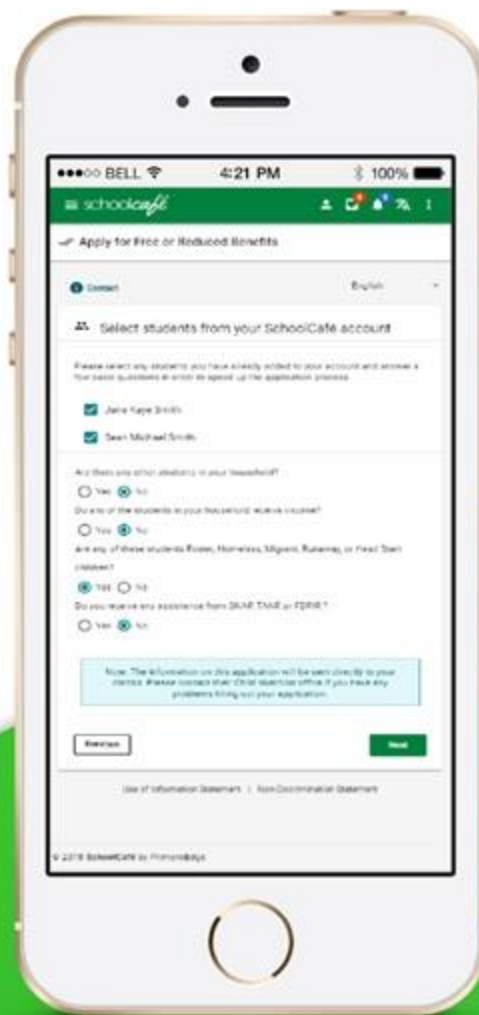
●●●○○ BELL
4:21 PM
100%
≡ schoolcafé
Apply for Free or Reduced Benefits
Consent
English
Select students from your SchoolCafé account
Please select any students you have already added to your account and answer a few basic questions in order to speed up the application process.
Jane Kaye Smith
Sean Michael Smith
Are there any other students in your household?
Yes No
Do any of the students in your household receive income?
Yes No
Are any of these students Foster, Homeless, Migrant, Runaway, or Head Start children?
Yes No
Do you receive any assistance from SNAP, TANF or FDPIR?
Yes No
Note: The information on this application will be sent directly to your district. Please contact their Child Nutrition office if you have any problems filling out your application.
Previous
Next
Use of Information Statement | Non-Discrimination Statement
© 2018 SchoolCafé by PrimeroEdge